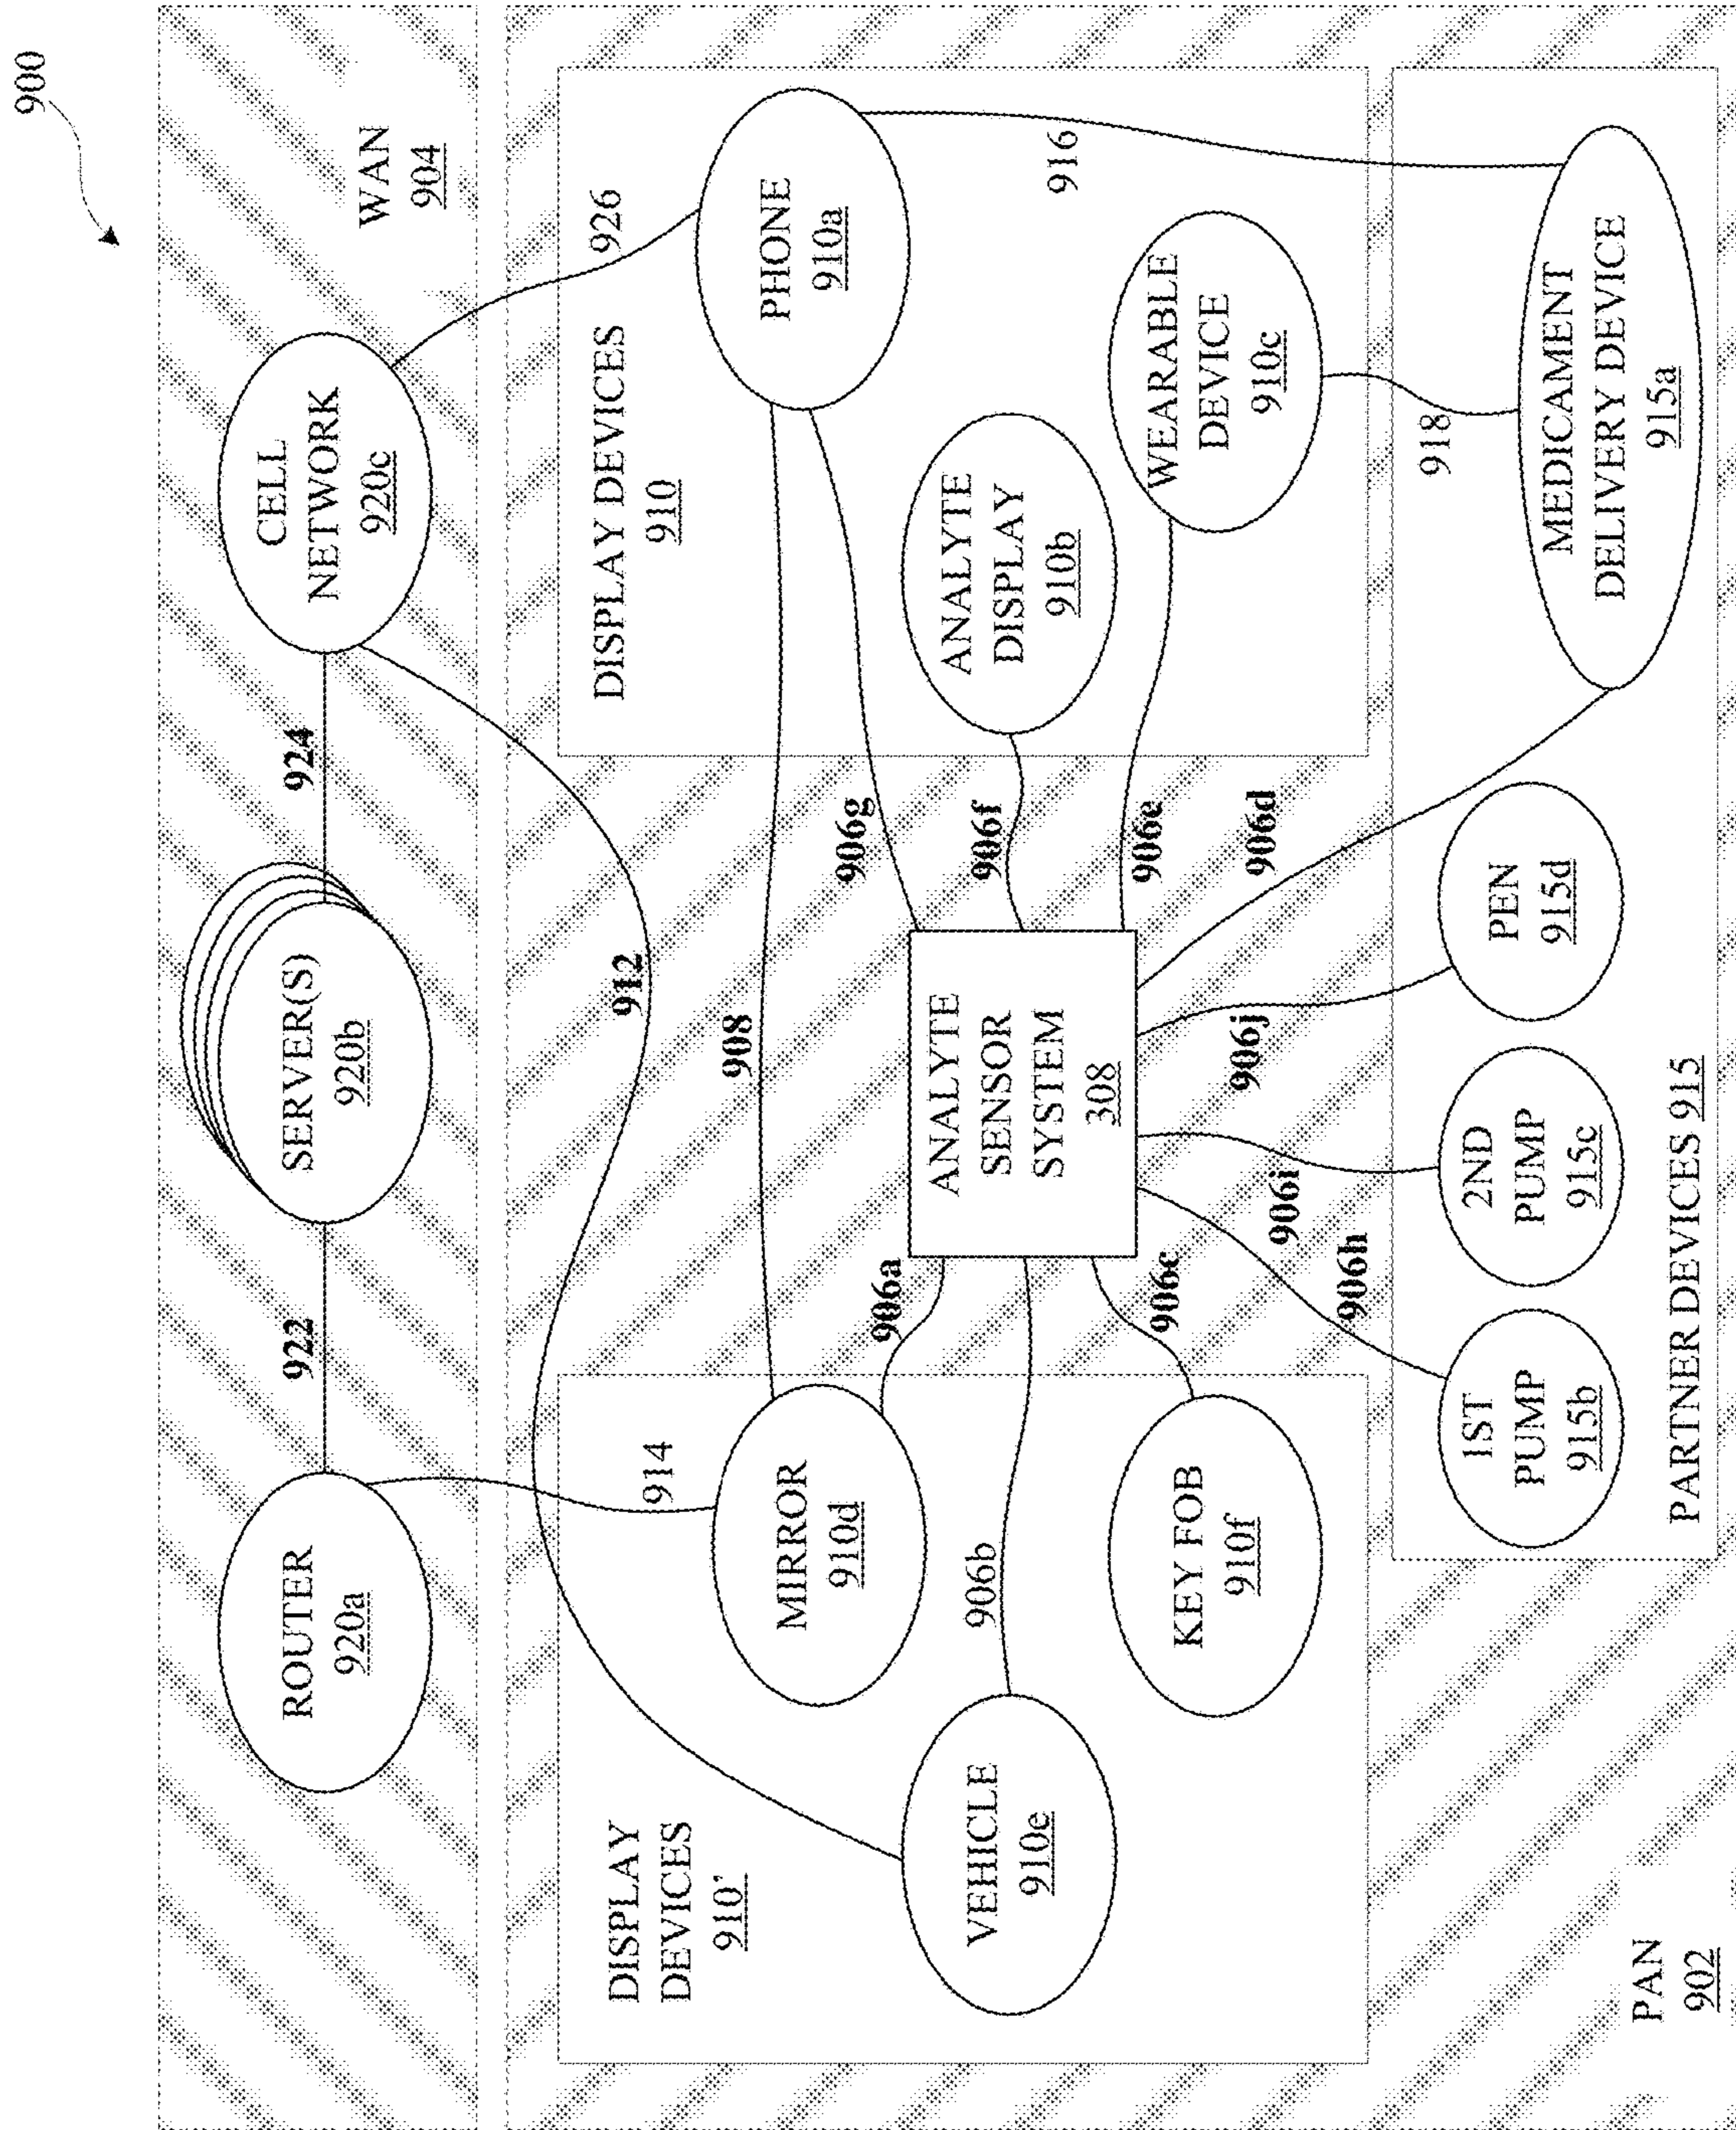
900

WAN
904

CELL NETWORK
920c

SERVER(S)
920b

ROUTER
920a

922

924

926

PHONE
910a

916

DISPLAY DEVICES
910

ANALYTE DISPLAY
910b

WEARABLE DEVICE
910c

918

MEDICAMENT DELIVERY DEVICE
915a

906g

906f

906e

906d

912

908

ANALYTE SENSOR SYSTEM
308

PEN
915d

906j

2ND PUMP
915c

906i

906h

906a

906c

914

MIRROR
910d

906b

KEY FOB
910f

1ST PUMP
915b

PARTNER DEVICES 915

DISPLAY DEVICES
910'

VEHICLE
910e

PAN
902